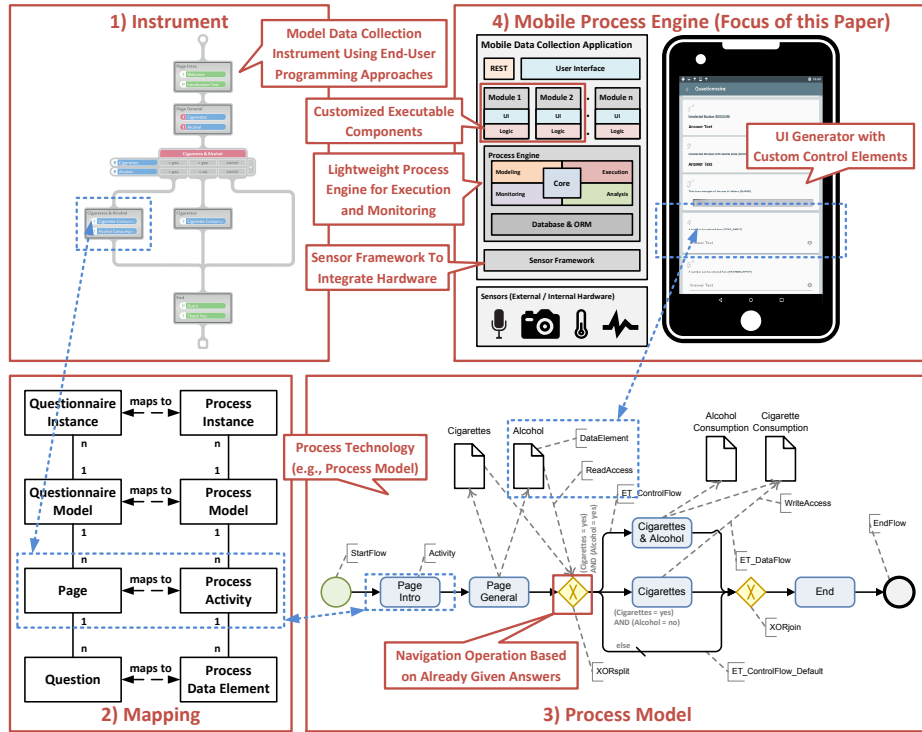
1) Instrument

Model Data Collection Instrument Using End-User Programming Approaches

Page Intro
Welcome
Introduction Text

Page General
Cigarettes
Alcohol

Cigarettes & Alcohol

Cigarettes & Alcohol
Cigarette Consum...
Alcohol Consum...

Cigarettes
Cigarette Consum...

End
Exit
Thank You

4) Mobile Process Engine (Focus of this Paper)

Mobile Data Collection Application

REST
User Interface

Module 1
UI
Logic

Module 2
UI
Logic

Module n
UI
Logic

Customized Executable Components

Process Engine
Modeling
Execution
Core
Monitoring
Analysis

Database & ORM

Lightweight Process Engine for Execution and Monitoring

Sensor Framework To Integrate Hardware

Sensor Framework

Sensors (External / Internal Hardware)

Questionnaire

UI Generator with Custom Control Elements

Answer Text

2) Mapping

Questionnaire Instance
maps to
Process Instance
n
1
n
1
Questionnaire Model
maps to
Process Model
n
1
n
1
Page
maps to
Process Activity
1
n
1
n
Question
maps to
Process Data Element

Process Technology (e.g., Process Model)

3) Process Model

Cigarettes
Alcohol
DataElement
ReadAccess
Alcohol Consumption
Cigarette Consumption
ET_ControlFlow
WriteAccess
EndFlow
StartFlow
Activity
Page Intro
Page General
(Cigarettes = yes) AND (Alcohol = yes)
Cigarettes & Alcohol
ET_DataFlow
Cigarettes
(Cigarettes = yes) AND (Alcohol = no)
End
XORjoin
else
ET_ControlFlow_Default
XORsplit

Navigation Operation Based on Already Given Answers